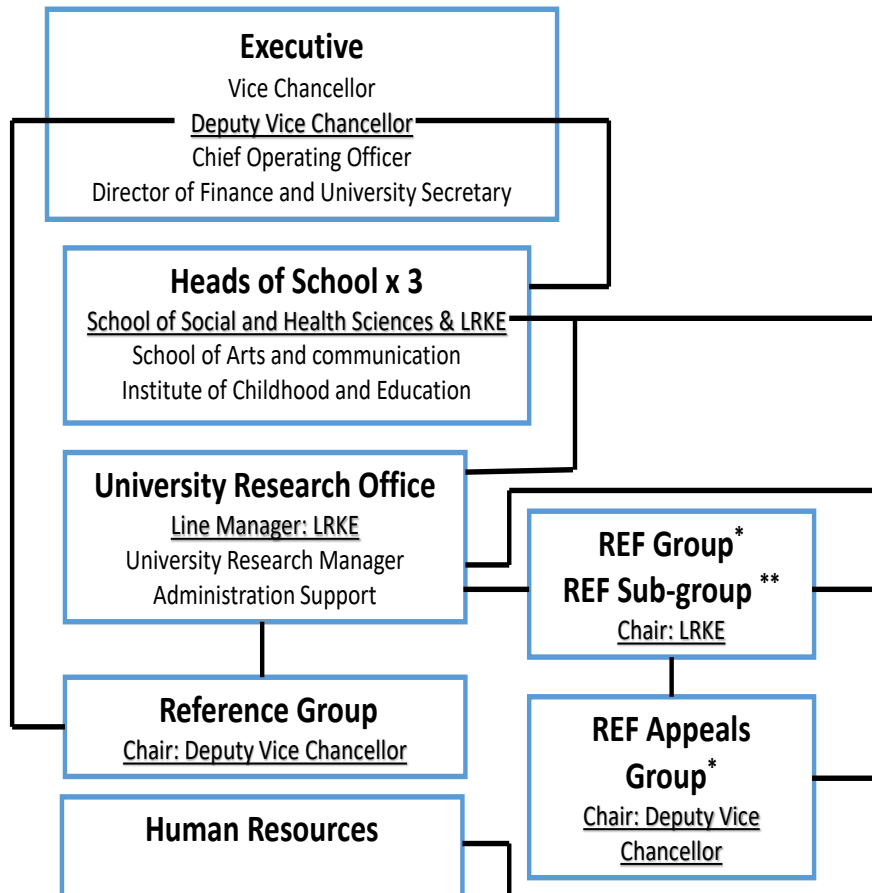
Executive
Vice Chancellor
Deputy Vice Chancellor
Chief Operating Officer
Director of Finance and University Secretary

Heads of School x 3
School of Social and Health Sciences & LRKE
School of Arts and communication
Institute of Childhood and Education

University Research Office
Line Manager: LRKE
University Research Manager
Administration Support

REF Group*
REF Sub-group **
Chair: LRKE

Reference Group
Chair: Deputy Vice Chancellor

REF Appeals Group*
Chair: Deputy Vice Chancellor

Human Resources